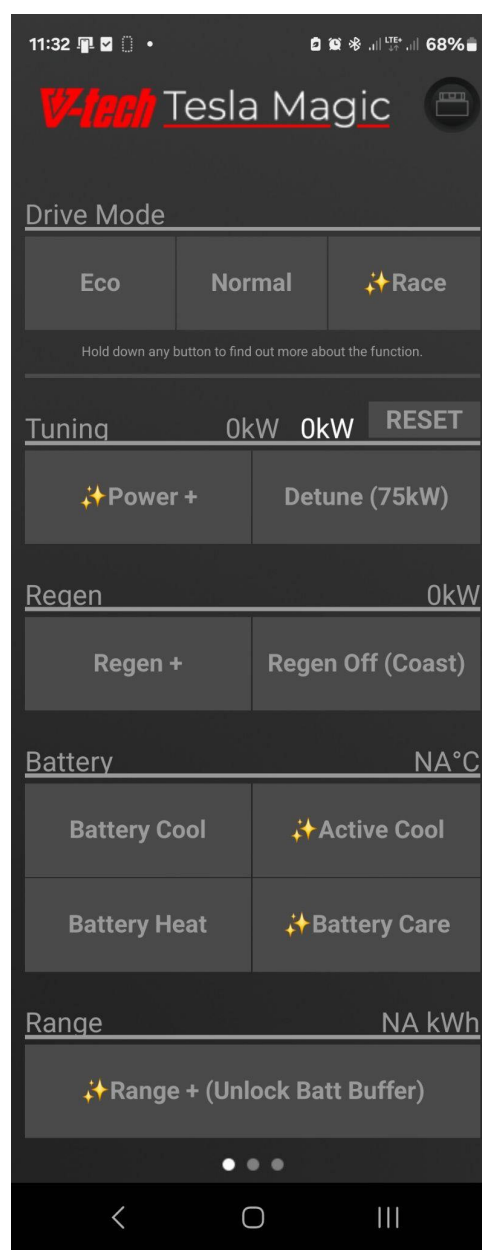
11:32 68%

V-tech Tesla Magic

Drive Mode

| Eco | Normal | ✨Race |
|---|---|---|

Hold down any button to find out more about the function.

Tuning 0kW 0kW RESET

| ✨Power + | Detune (75kW) |
|---|---|

Regen 0kW

| Regen + | Regen Off (Coast) |
|---|---|

Battery NA°C

| Battery Cool | ✨Active Cool |
|---|---|
| Battery Heat | ✨Battery Care |

Range NA kWh

✨Range + (Unlock Batt Buffer)